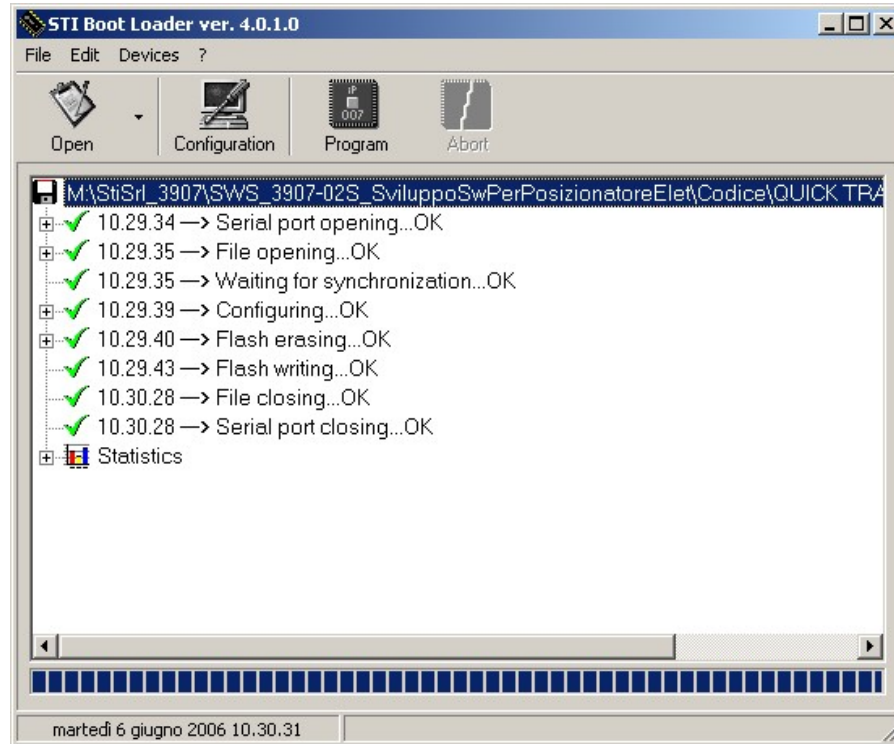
STI Boot Loader ver. 4.0.1.0

File Edit Devices ?

Open Configuration Program Abort

M:\StiSrl_3907\SWS_3907-02S_SviluppoSwPerPosizionatoreElet\Codice\QUICK TRA

10.29.34 —> Serial port opening...OK
10.29.35 —> File opening...OK
10.29.35 —> Waiting for synchronization...OK
10.29.39 —> Configuring...OK
10.29.40 —> Flash erasing...OK
10.29.43 —> Flash writing...OK
10.30.28 —> File closing...OK
10.30.28 —> Serial port closing...OK
Statistics

martedì 6 giugno 2006 10.30.31